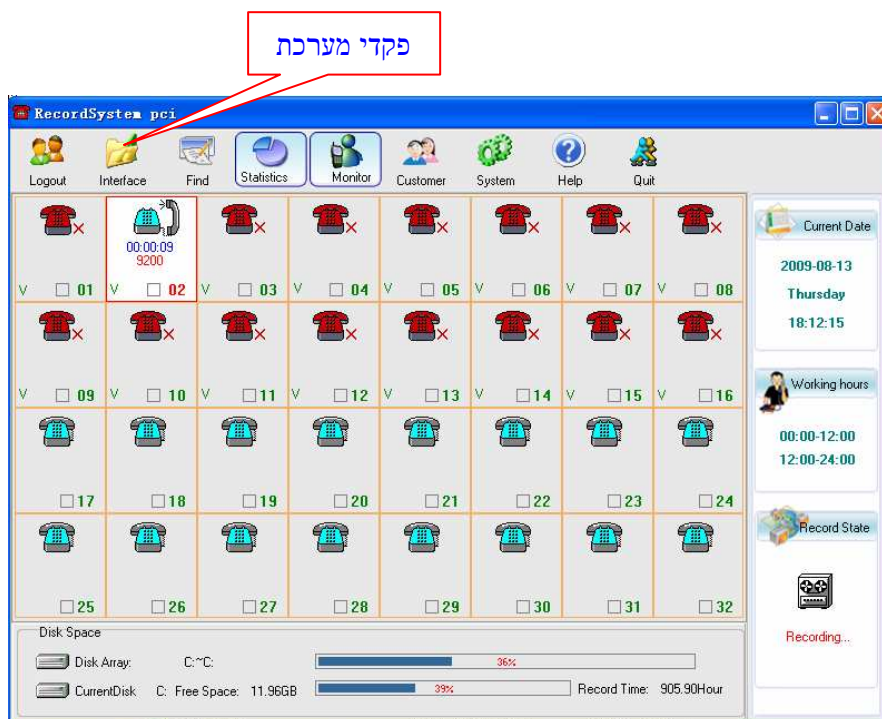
פקדי מערכת

RecordSystem pci

Logout
Interface
Find
Statistics
Monitor
Customer
System
Help
Quit

| | | | | | | | |
|---|---|---|---|---|---|---|---|
| V ☐ 01 | 00:00:09 9200 V ☐ 02 | V ☐ 03 | V ☐ 04 | V ☐ 05 | V ☐ 06 | V ☐ 07 | V ☐ 08 |
| V ☐ 09 | V ☐ 10 | V ☐ 11 | V ☐ 12 | V ☐ 13 | V ☐ 14 | V ☐ 15 | V ☐ 16 |
| ☐ 17 | ☐ 18 | ☐ 19 | ☐ 20 | ☐ 21 | ☐ 22 | ☐ 23 | ☐ 24 |
| ☐ 25 | ☐ 26 | ☐ 27 | ☐ 28 | ☐ 29 | ☐ 30 | ☐ 31 | ☐ 32 |

Current Date
2009-08-13
Thursday
18:12:15

Working hours
00:00-12:00
12:00-24:00

Record State
Recording...

Disk Space
Disk Array: C:~C: 36%
CurrentDisk C: Free Space: 11.96GB 39% Record Time: 905.90Hour